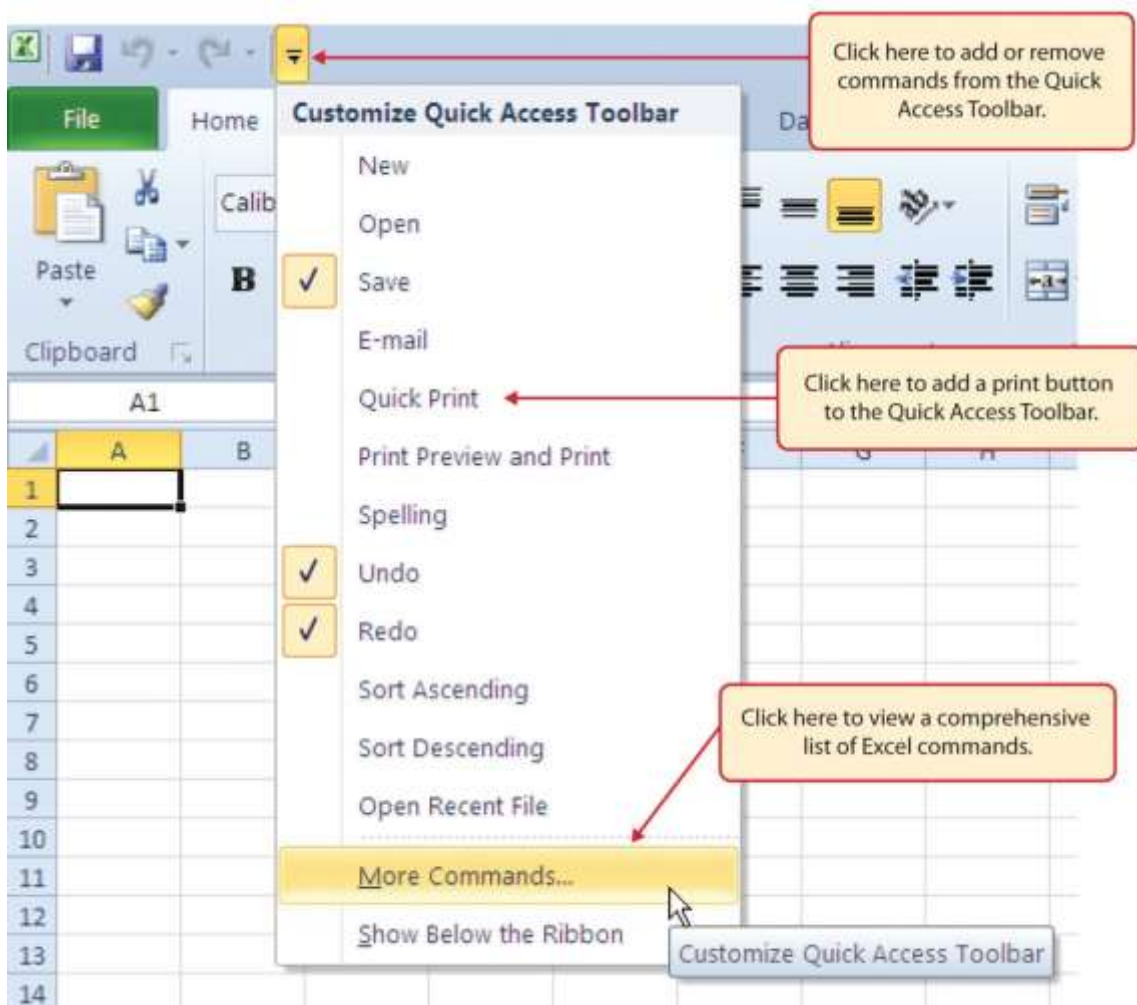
Click here to add or remove commands from the Quick Access Toolbar.

File

Home

Customize Quick Access Toolbar

Da

New

Open

Save

E-mail

Quick Print

Print Preview and Print

Spelling

Undo

Redo

Sort Ascending

Sort Descending

Open Recent File

More Commands...

Show Below the Ribbon

Customize Quick Access Toolbar

Calib

B

Paste

Clipboard

A1

A

B

G

H

1
2
3
4
5
6
7
8
9
10
11
12
13
14

Click here to add a print button to the Quick Access Toolbar.

Click here to view a comprehensive list of Excel commands.